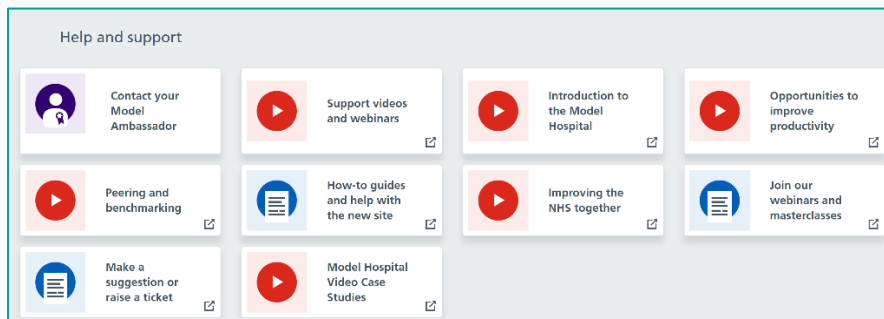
Help and support

Contact your Model Ambassador

Support videos and webinars

Introduction to the Model Hospital

Opportunities to improve productivity

Peering and benchmarking

How-to guides and help with the new site

Improving the NHS together

Join our webinars and masterclasses

Make a suggestion or raise a ticket

Model Hospital Video Case Studies